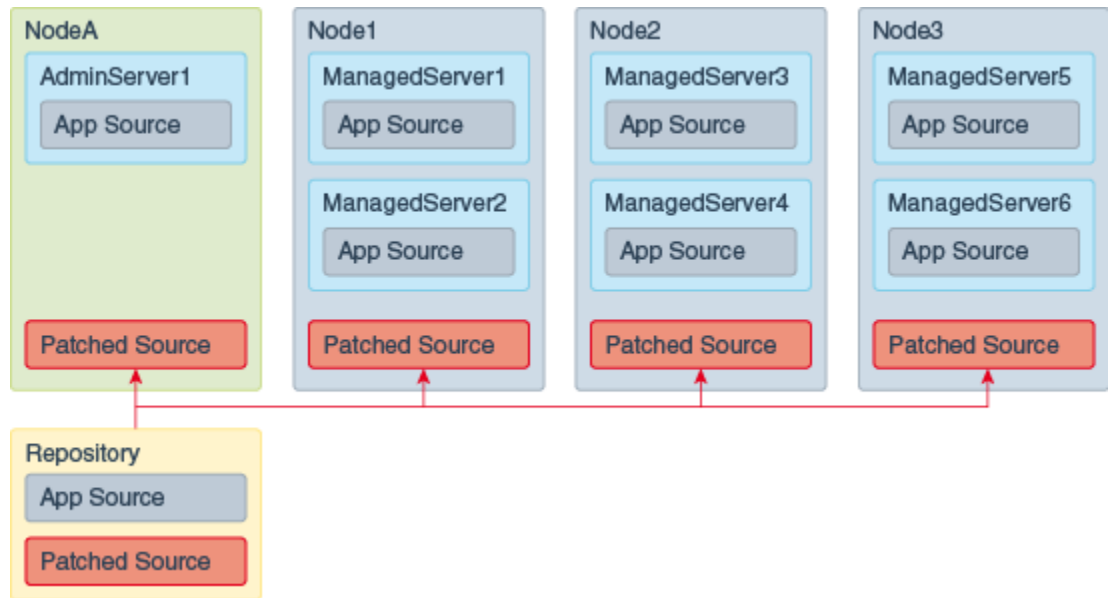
NodeA
AdminServer1
App Source
Patched Source

Node1
ManagedServer1
App Source
ManagedServer2
App Source
Patched Source

Node2
ManagedServer3
App Source
ManagedServer4
App Source
Patched Source

Node3
ManagedServer5
App Source
ManagedServer6
App Source
Patched Source

Repository
App Source
Patched Source